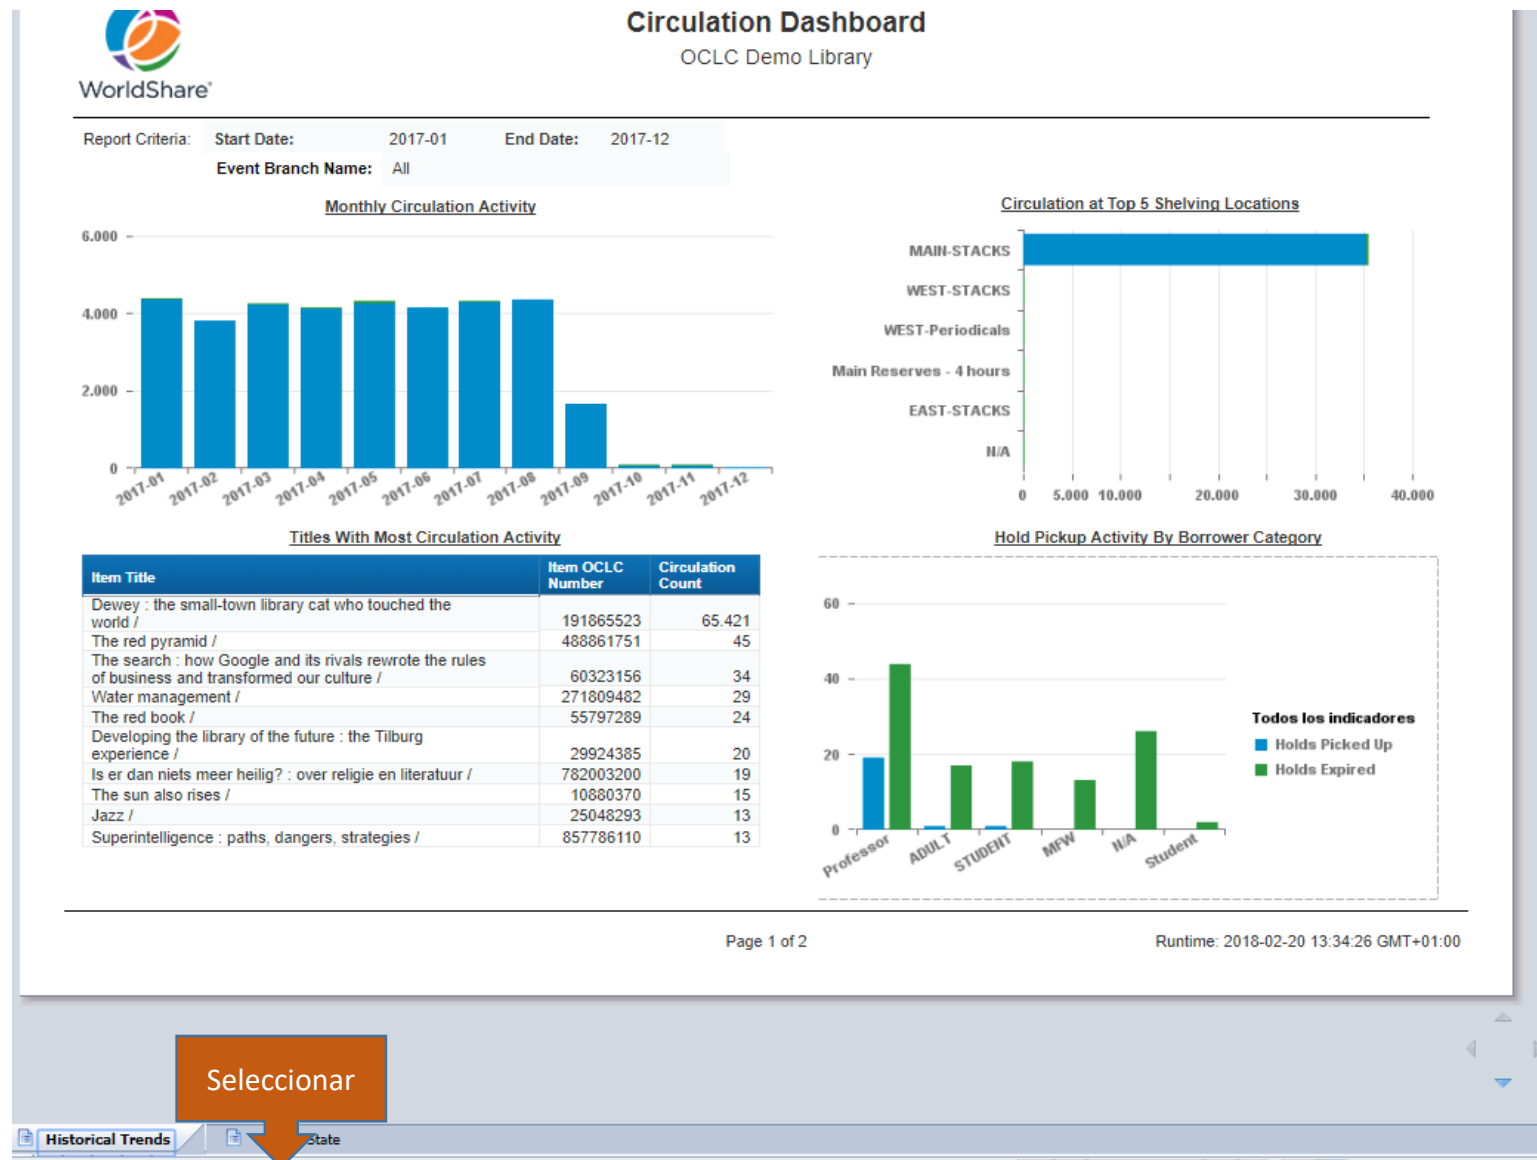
WorldShare

Circulation Dashboard
OCLC Demo Library

Report Criteria: Start Date: 2017-01 End Date: 2017-12
Event Branch Name: All

Monthly Circulation Activity

6.000
4.000
2.000
0
2017-01 2017-02 2017-03 2017-04 2017-05 2017-06 2017-07 2017-08 2017-09 2017-10 2017-11 2017-12

Circulation at Top 5 Shelving Locations

MAIN-STACKS
WEST-STACKS
WEST-Periodicals
Main Reserves - 4 hours
EAST-STACKS
N/A
0 5.000 10.000 20.000 30.000 40.000

Titles With Most Circulation Activity

| Item Title | Item OCLC Number | Circulation Count |
|---|---|---|
| Dewey : the small-town library cat who touched the world / | 191865523 | 65.421 |
| The red pyramid / | 488861751 | 45 |
| The search : how Google and its rivals rewrote the rules of business and transformed our culture / | 60323156 | 34 |
| Water management / | 271809482 | 29 |
| The red book / | 55797289 | 24 |
| Developing the library of the future : the Tilburg experience / | 29924385 | 20 |
| Is er dan niets meer heilig? : over religie en literatuur / | 782003200 | 19 |
| The sun also rises / | 10880370 | 15 |
| Jazz / | 25048293 | 13 |
| Superintelligence : paths, dangers, strategies / | 857786110 | 13 |

Hold Pickup Activity By Borrower Category

60
40
20
0
Professor ADULT STUDENT MFW N/A Student

Todos los indicadores
Holds Picked Up
Holds Expired

Page 1 of 2

Runtime: 2018-02-20 13:34:26 GMT+01:00

Seleccionar

Historical Trends
State